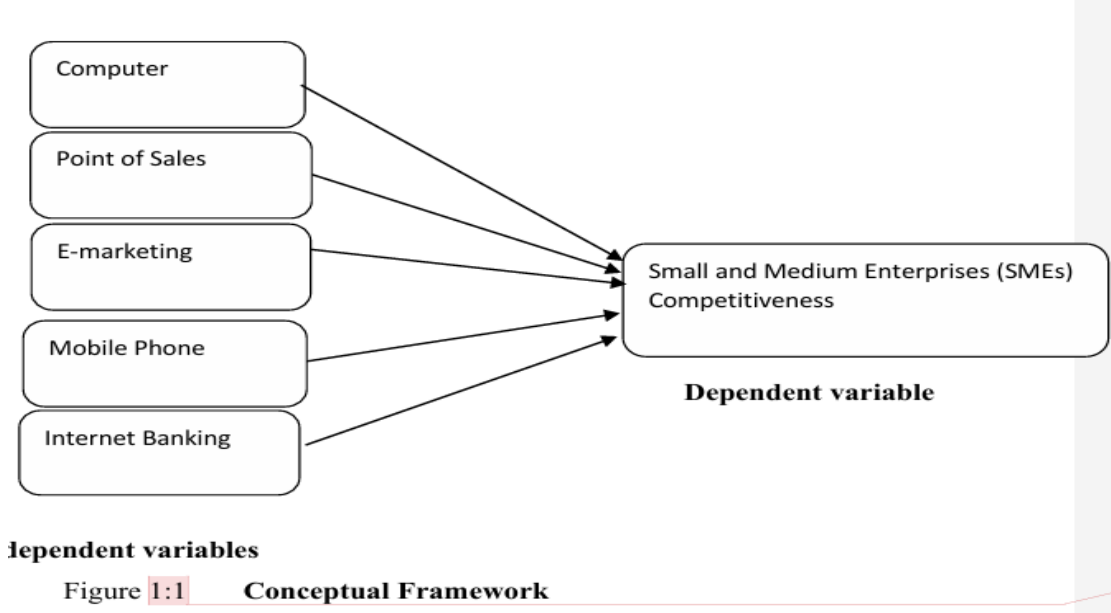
Computer

Point of Sales

E-marketing

Mobile Phone

Internet Banking

Small and Medium Enterprises (SMEs) Competitiveness

Dependent variable

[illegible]dependent variables

Figure 1:1 **Conceptual Framework**